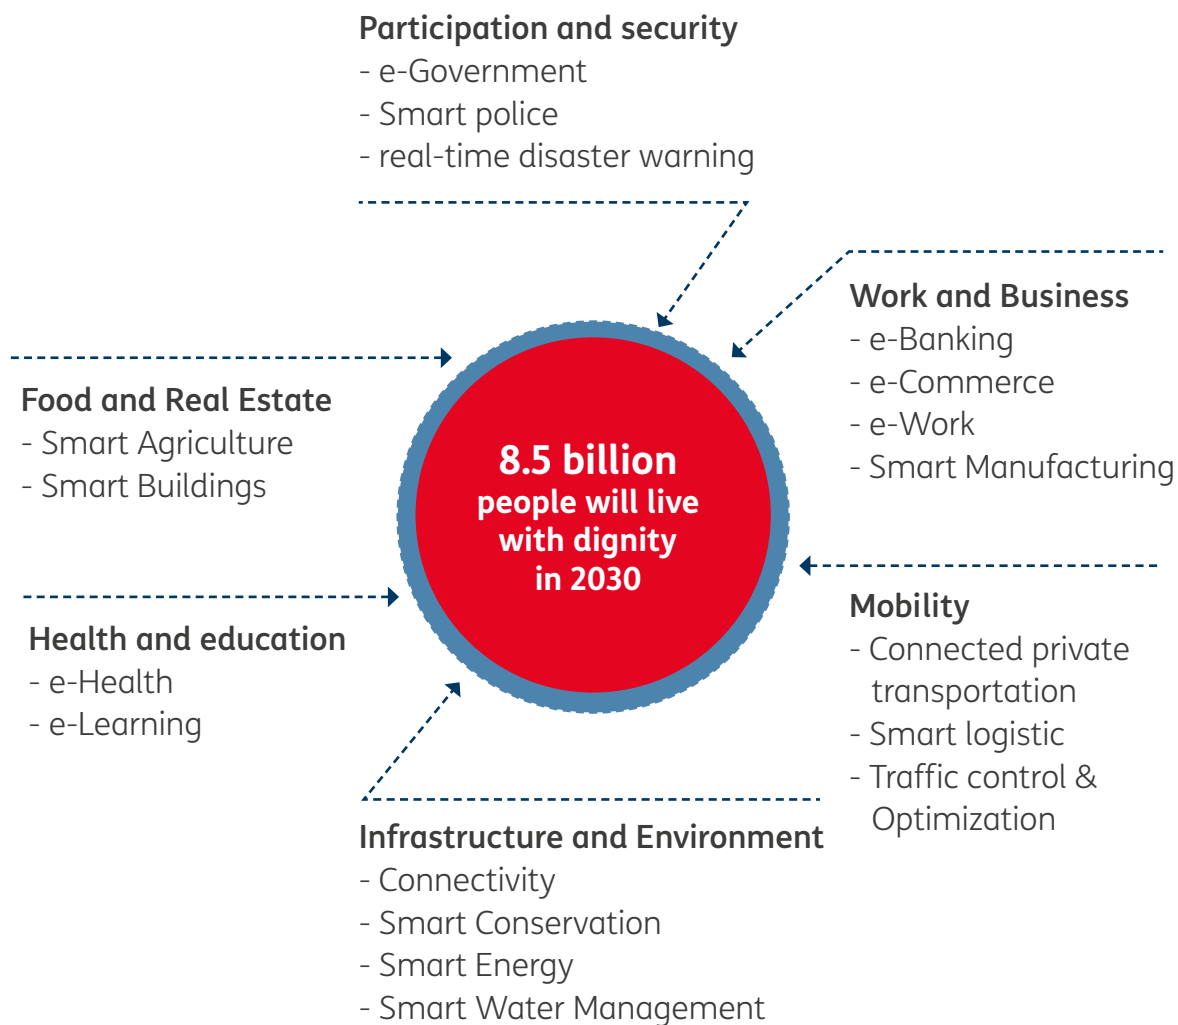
Participation and security
- e-Government
- Smart police
- real-time disaster warning

Work and Business
- e-Banking
- e-Commerce
- e-Work
- Smart Manufacturing

Food and Real Estate
- Smart Agriculture
- Smart Buildings

8.5 billion
people will live with dignity in 2030

Health and education
- e-Health
- e-Learning

Mobility
- Connected private transportation
- Smart logistic
- Traffic control & Optimization

Infrastructure and Environment
- Connectivity
- Smart Conservation
- Smart Energy
- Smart Water Management